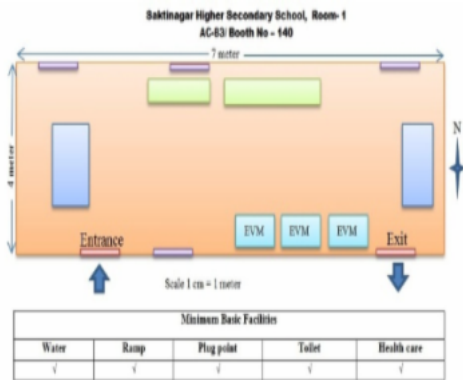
Saktinagar Higher Secondary School, Room- 1
AC-83/ Booth No - 140

7 meter

4 meter

N

EVM EVM EVM

Entrance

Exit

Scale 1 cm = 1 meter

| Minimum Basic Facilities | | | | |
|---|---|---|---|---|
| Water | Ramp | Plug point | Toilet | Health care |
| √ | √ | √ | √ | √ |